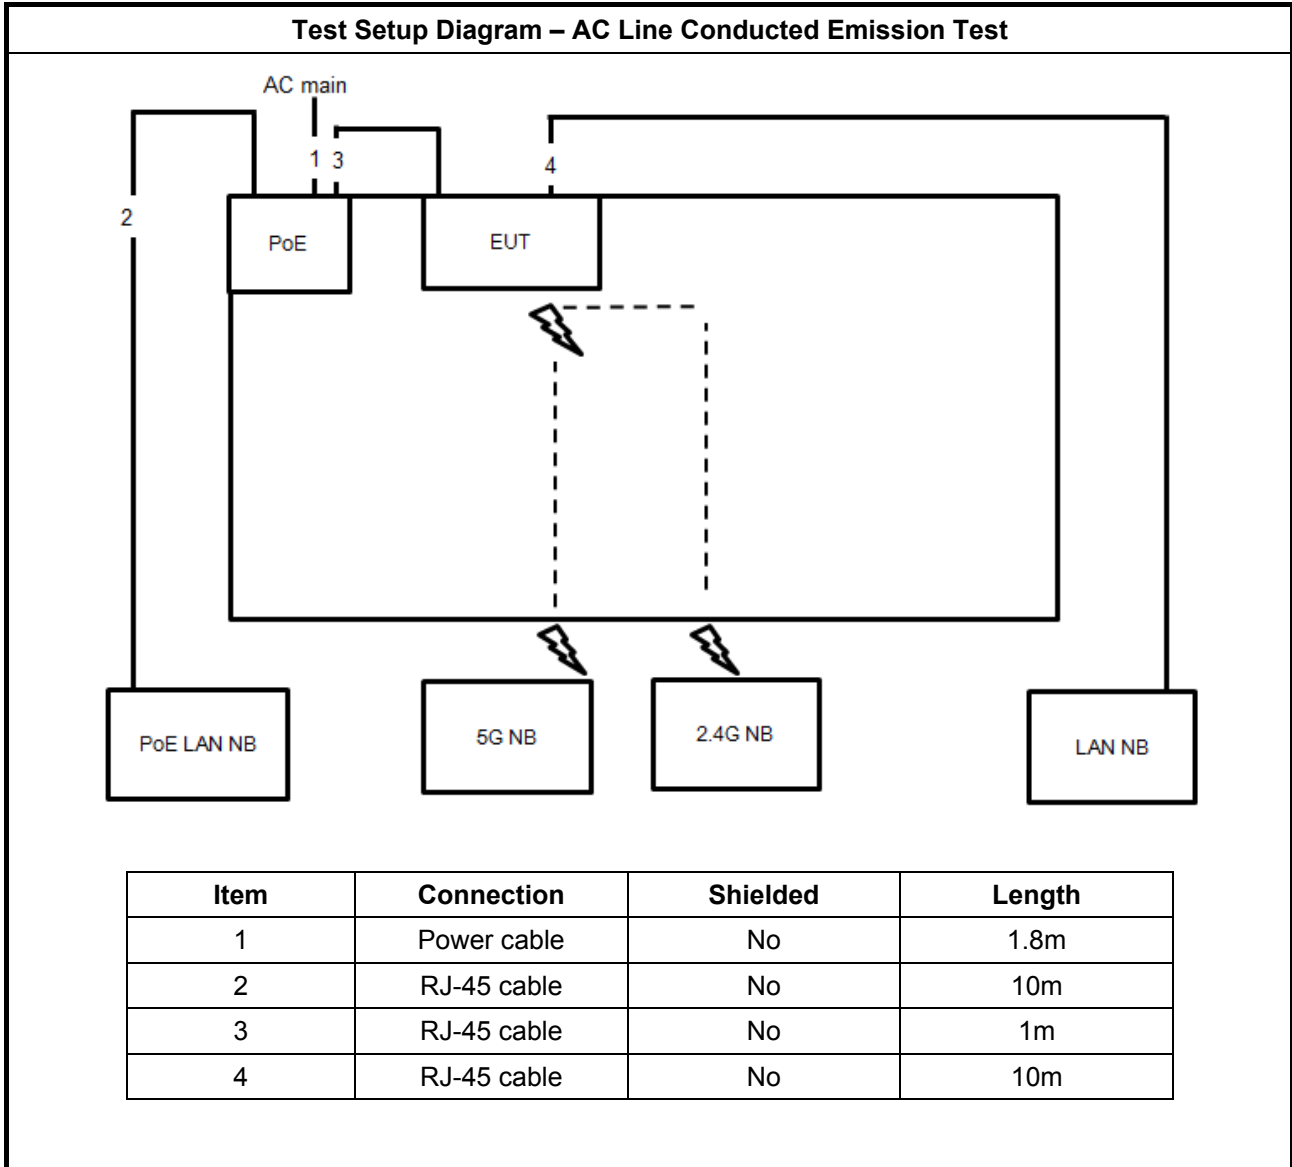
Test Setup Diagram – AC Line Conducted Emission Test

AC main

1 3

4

2

PoE

EUT

PoE LAN NB

5G NB

2.4G NB

LAN NB

| Item | Connection | Shielded | Length |
|---|---|---|---|
| 1 | Power cable | No | 1.8m |
| 2 | RJ-45 cable | No | 10m |
| 3 | RJ-45 cable | No | 1m |
| 4 | RJ-45 cable | No | 10m |